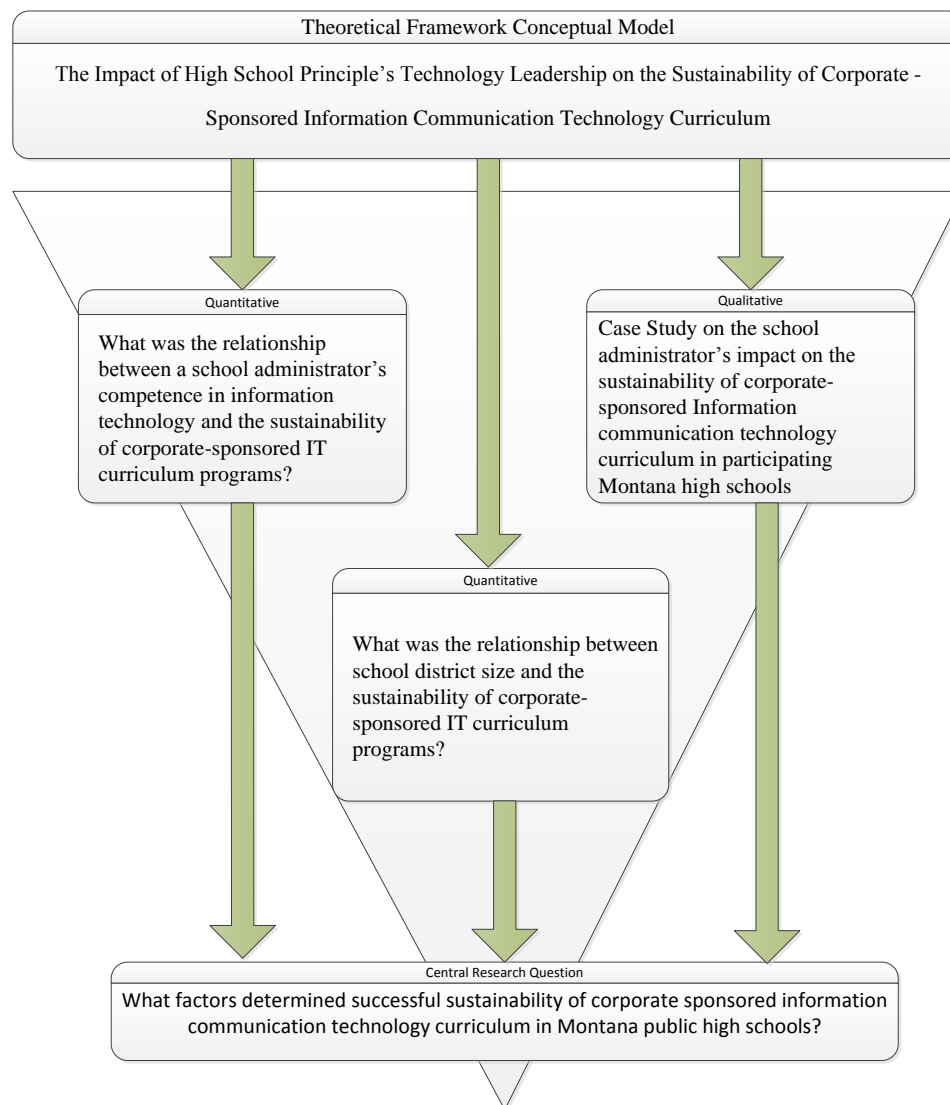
Theoretical Framework Conceptual Model

The Impact of High School Principle's Technology Leadership on the Sustainability of Corporate - Sponsored Information Communication Technology Curriculum

Quantitative

What was the relationship between a school administrator's competence in information technology and the sustainability of corporate-sponsored IT curriculum programs?

Qualitative

Case Study on the school administrator's impact on the sustainability of corporate-sponsored Information communication technology curriculum in participating Montana high schools

Quantitative

What was the relationship between school district size and the sustainability of corporate-sponsored IT curriculum programs?

Central Research Question

What factors determined successful sustainability of corporate sponsored information communication technology curriculum in Montana public high schools?